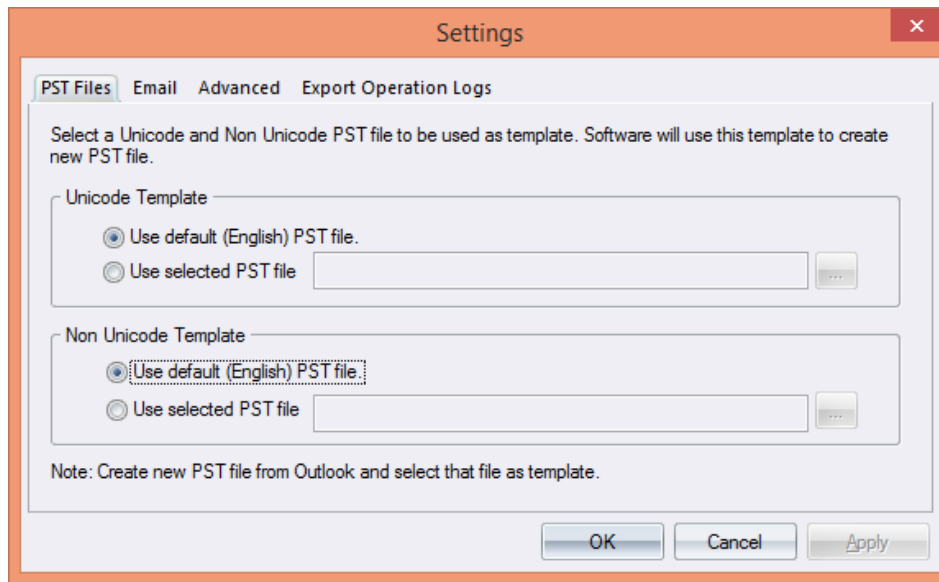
Settings

✕

PST Files Email Advanced Export Operation Logs

Select a Unicode and Non Unicode PST file to be used as template. Software will use this template to create new PST file.

Unicode Template

Use default (English) PST file.

Use selected PST file

...

Non Unicode Template

Use default (English) PST file.

Use selected PST file

...

Note: Create new PST file from Outlook and select that file as template.

OK Cancel Apply